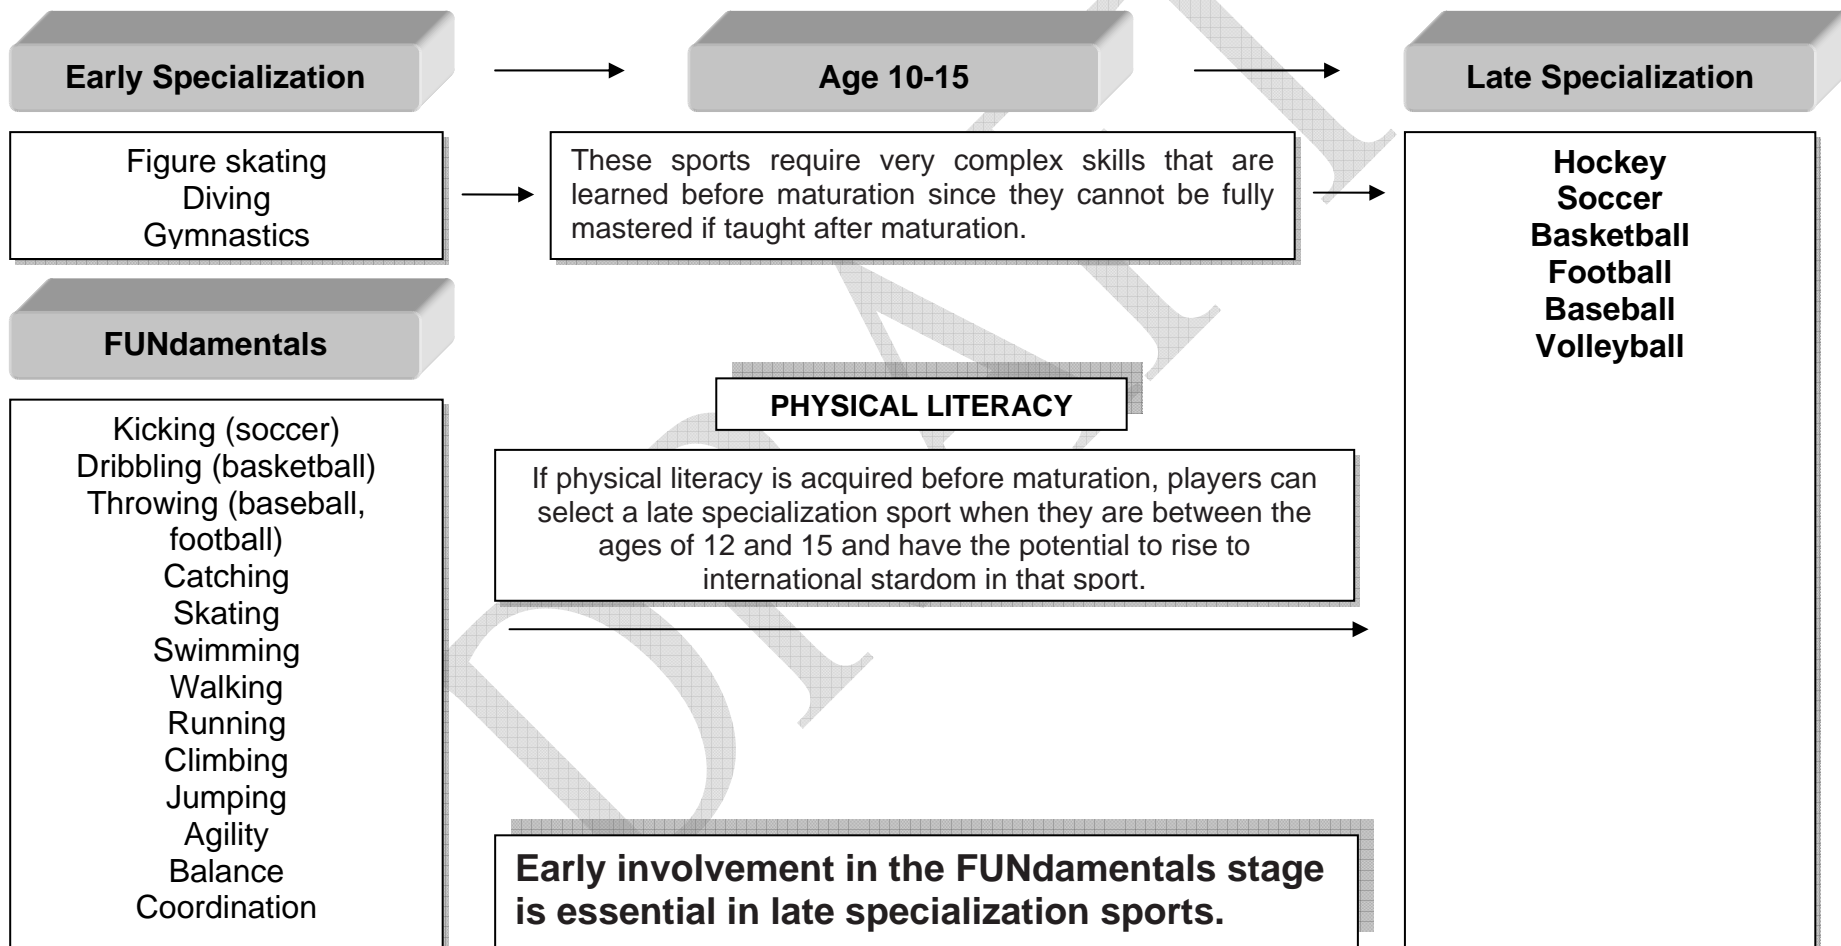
Early Specialization

Age 10-15

Late Specialization

Figure skating
Diving
Gymnastics

These sports require very complex skills that are learned before maturation since they cannot be fully mastered if taught after maturation.

Hockey
Soccer
Basketball
Football
Baseball
Volleyball

FUNdamentals

Kicking (soccer)
Dribbling (basketball)
Throwing (baseball, football)
Catching
Skating
Swimming
Walking
Running
Climbing
Jumping
Agility
Balance
Coordination

PHYSICAL LITERACY

If physical literacy is acquired before maturation, players can select a late specialization sport when they are between the ages of 12 and 15 and have the potential to rise to international stardom in that sport.

Early involvement in the FUNdamentals stage is essential in late specialization sports.

DRAFT